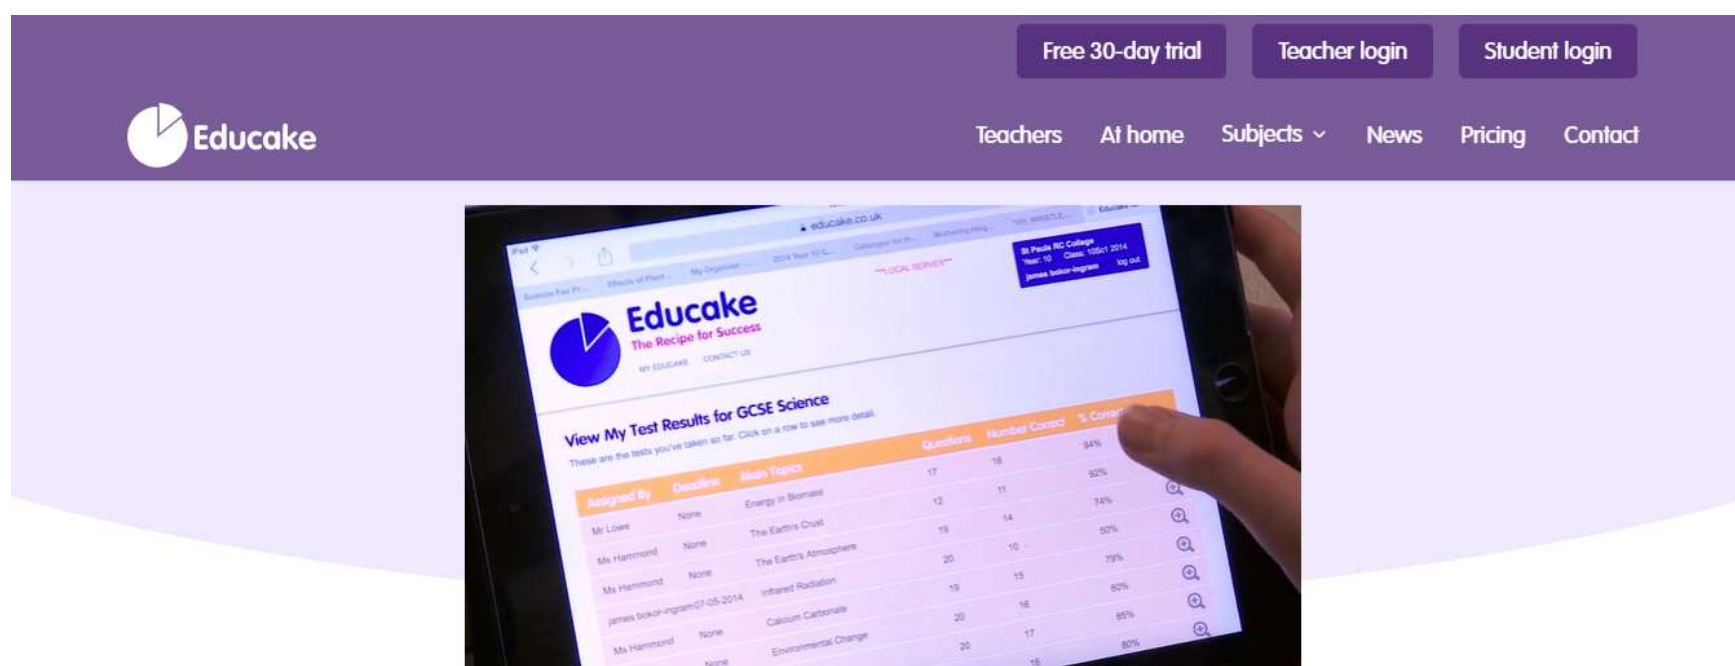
Free 30-day trial

Teacher login

Student login

Educake

Teachers

At home

Subjects

News

Pricing

Contact

educake.co.uk

St Pauls RC College
Year: 10 Class: 10Sc1 2014
james bokor-ingram log out

Educake
The Recipe for Success

MY EDUCAKE CONTACT US

View My Test Results for GCSE Science

These are the tests you've taken so far. Click on a row to see more detail.

| Assigned By | Deadline | Main Topics | Questions | Number Correct | % Correct |
|---|---|---|---|---|---|
| Mr Lowe | None | Energy in Biomass | 17 | 16 | 94% |
| Ms Hammond | None | The Earths Crust | 12 | 11 | 92% |
| Ms Hammond | None | The Earth's Atmosphere | 19 | 14 | 74% |
| james bokor-ingram | 07-05-2014 | Infrared Radiation | 20 | 10 | 50% |
| Ms Hammond | None | Calcium Carbonate | 19 | 15 | 79% |
| | None | Environmental Change | 20 | 16 | 80% |
| | | | 20 | 17 | 85% |
| | | | | 16 | 80% |